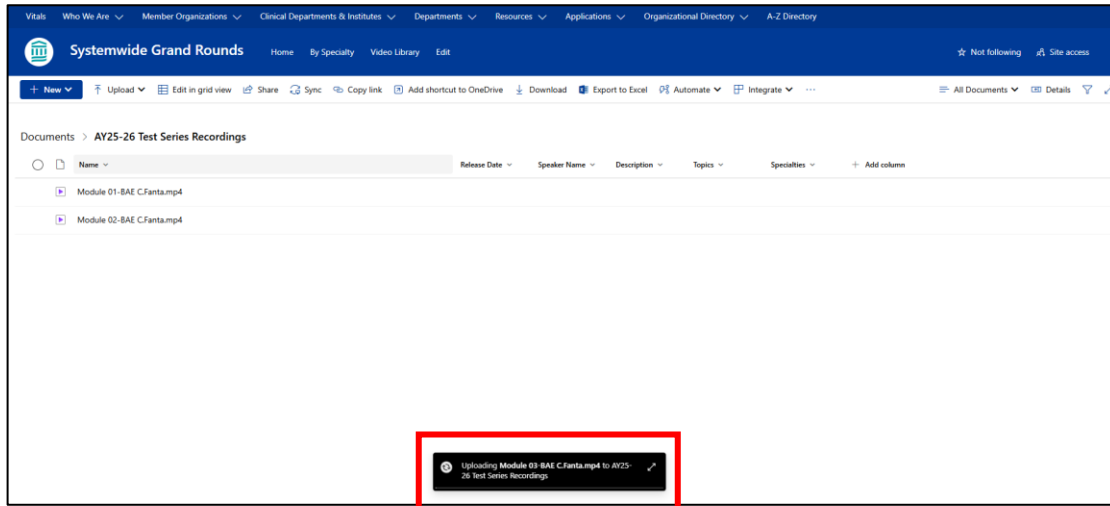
Vitals Who We Are Member Organizations Clinical Departments & Institutes Departments Resources Applications Organizational Directory A-Z Directory

Systemwide Grand Rounds Home By Specialty Video Library Edit

Not following Site access

+ New Upload Edit in grid view Share Sync Copy link Add shortcut to OneDrive Download Export to Excel Automate Integrate ···

All Documents Details

Documents > AY25-26 Test Series Recordings

| Name | Release Date | Speaker Name | Description | Topics | Specialties | + Add column |
|---|---|---|---|---|---|---|
| Module 01-BAE C.Fanta.mp4 | | | | | | |
| Module 02-BAE C.Fanta.mp4 | | | | | | |

Uploading Module 03-BAE C.Fanta.mp4 to AY25-26 Test Series Recordings